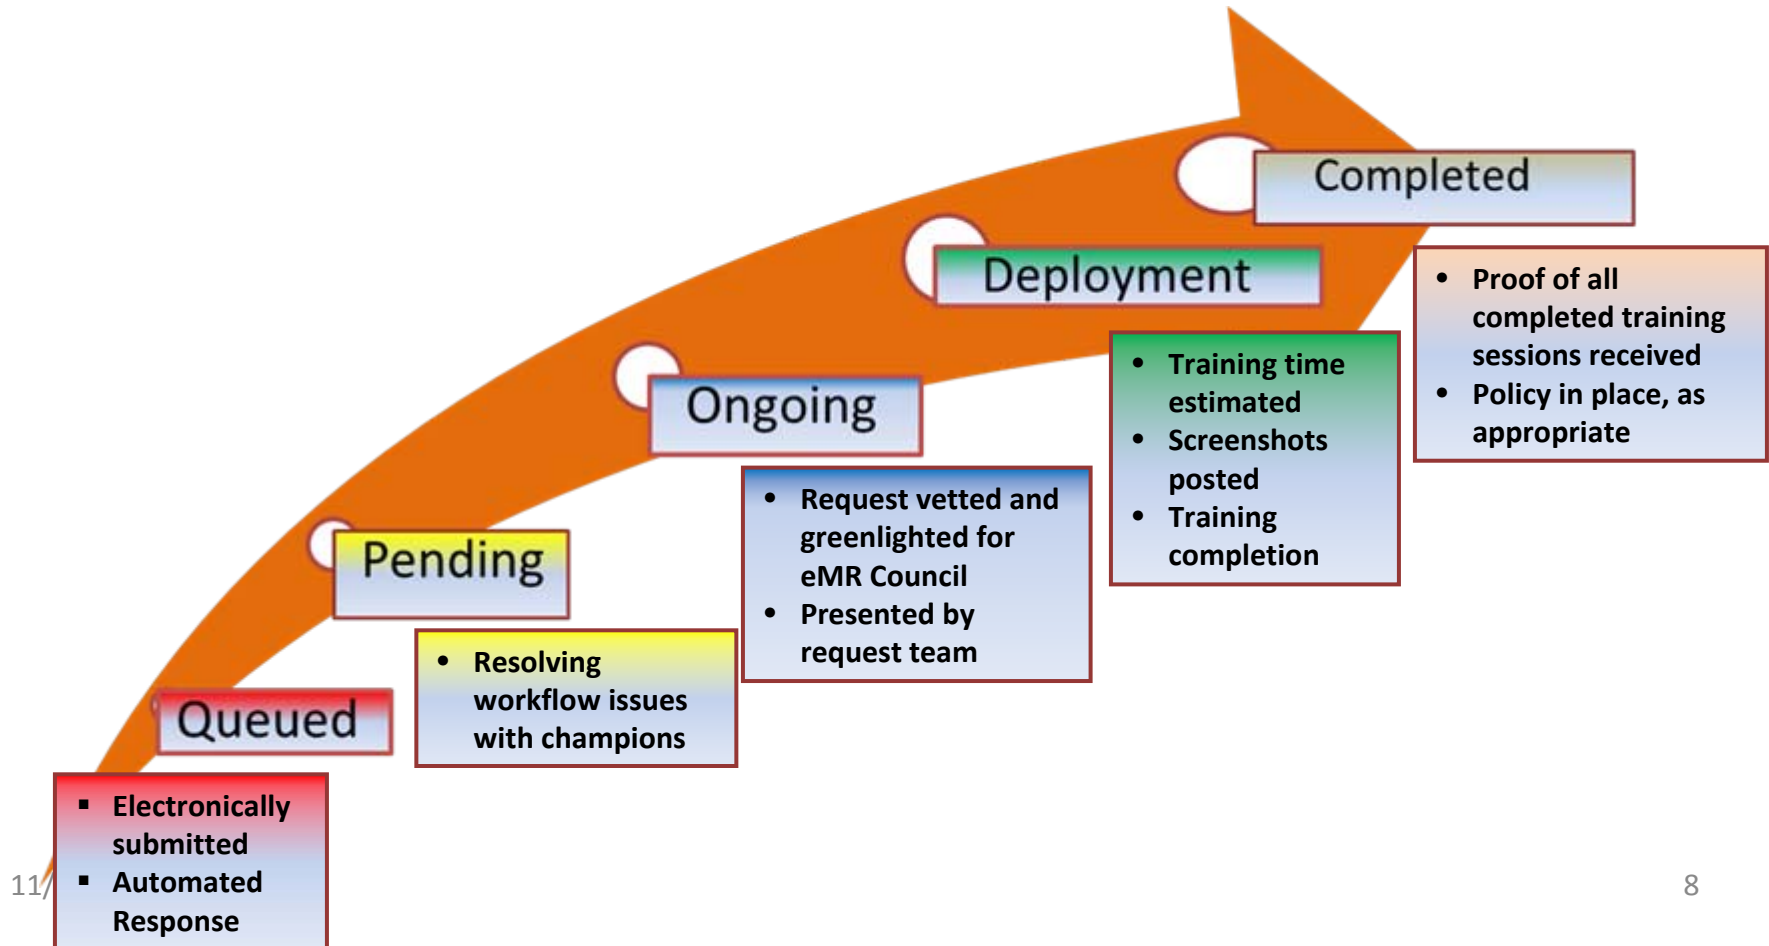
Completed

- Proof of all completed training sessions received
- Policy in place, as appropriate

Deployment

- Training time estimated
- Screenshots posted
- Training completion

Ongoing

- Request vetted and greenlighted for eMR Council
- Presented by request team

Pending

- Resolving workflow issues with champions

Queued

- Electronically submitted
- Automated Response

11/

8